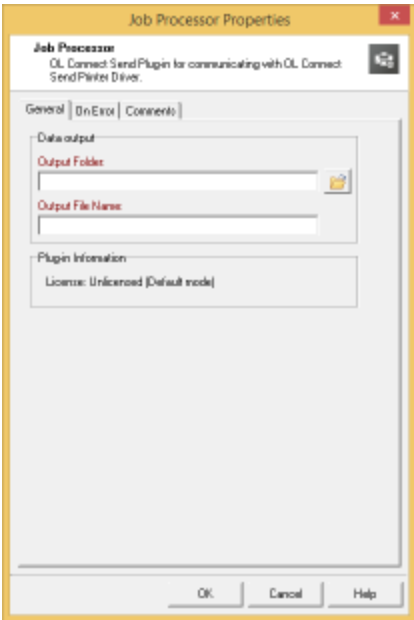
Job Processor Properties

Job Processor
OL Connect Send Plugin for communicating with OL Connect Send Printer Driver.

General | On Error | Comments

Data output
Output Folder
Output File Name

Plugin Information
License: Unlicensed (Default mode)

OK
Cancel
Help